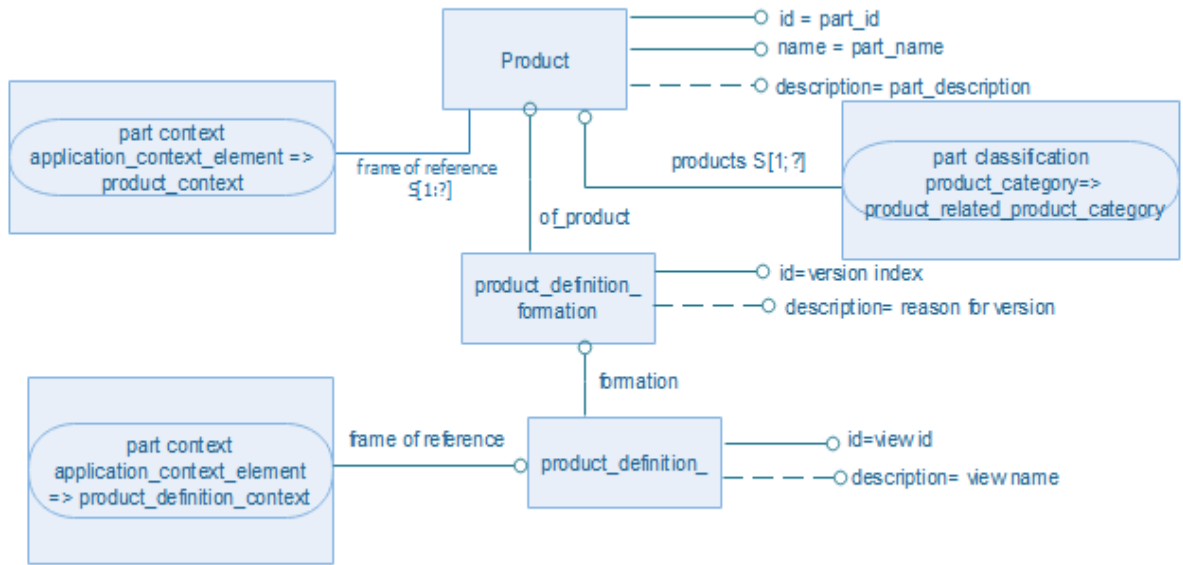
Product

id = part_id

name = part_name

description= part_description

part context
application_context_element =>
product_context

frame of reference
S[1:?]

products S[1; ?]

part classification
product_category=>
product_related_product_category

of_product

product_definition_
formation

id= version index

description= reason for version

formation

part context
application_context_element
=> product_definition_context

frame of reference

product_definition_

id=view id

description= view name